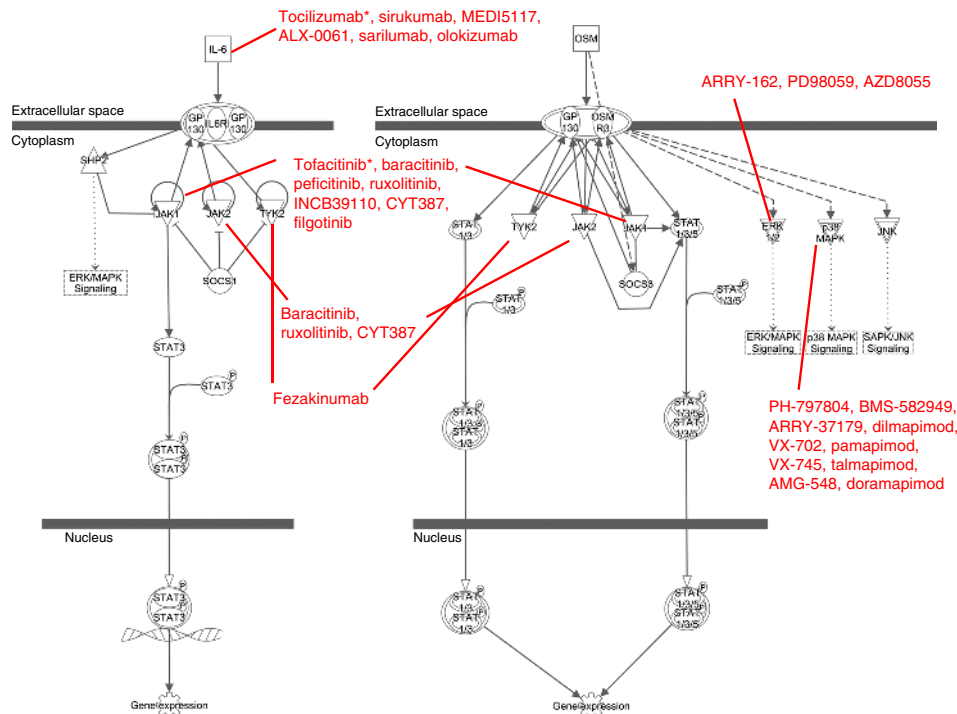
Tocilizumab*, sirukumab, MEDI5117, ALX-0061, sarilumab, olokizumab

IL-6

OSM

ARRY-162, PD98059, AZD8055

Extracellular space

Cytoplasm

Extracellular space

Cytoplasm

GP 130 IL6R GP 130

GP 130 OSM R

SHP2

Tofacitinib*, baracitinib, peficitinib, ruxolitinib, INCB39110, CYT387, filgotinib

JAK1

JAK2

TYK2

STAT 1/3

TYK2

JAK2

JAK1

STAT 1/3/5

ERK 1/2

p38 MAPK

JNK

ERK/MAPK Signaling

SOCS1

SOCS3

Baracitinib, ruxolitinib, CYT387

STAT 1/3 P

STAT 1/3/5 P

ERK/MAPK Signaling

p38 MAPK Signaling

SAPK/JNK Signaling

STAT3

STAT3 P

Fezakinumab

PH-797804, BMS-582949, ARRY-37179, dilmapimod, VX-702, pamapimod, VX-745, talmapimod, AMG-548, doramapimod

STAT3 P STAT3 P

STAT 1/3 P STAT 1/3 P

STAT 1/3/5 P STAT 1/3/5 P

Nucleus

Nucleus

STAT3 P STAT3 P

STAT 1/3 P STAT 1/3 P

STAT 1/3/5 P STAT 1/3/5

Gene expression

Gene expression